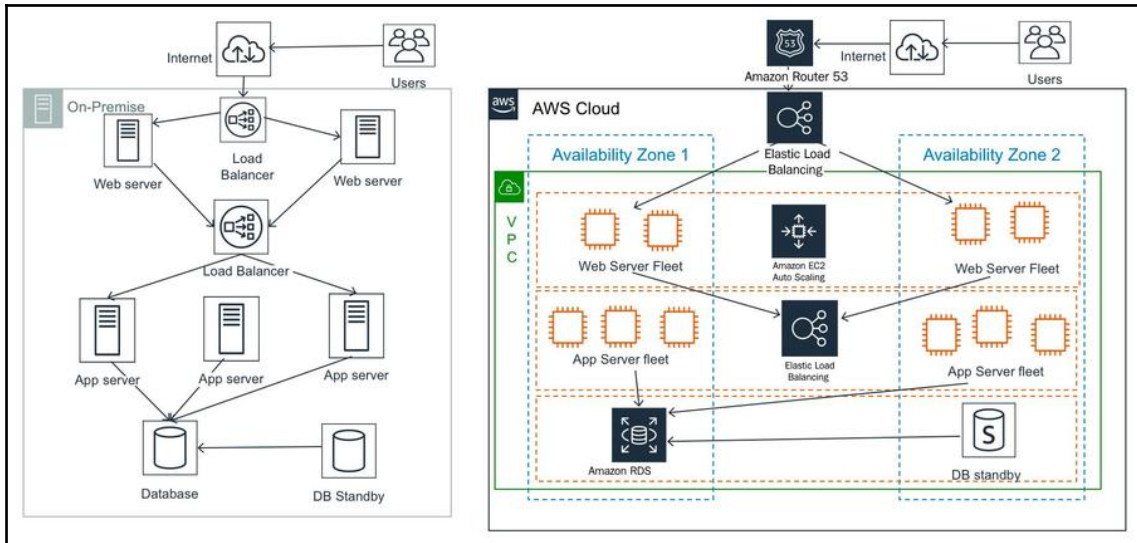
Internet

Users

On-Premise

Load Balancer

Web server

Web server

Load Balancer

App server

App server

App server

Database

DB Standby

53

Amazon Router 53

Internet

Users

aws

AWS Cloud

Elastic Load Balancing

Availability Zone 1

Availability Zone 2

VPC

Web Server Fleet

Amazon EC2 Auto Scaling

Web Server Fleet

App Server fleet

Elastic Load Balancing

App Server fleet

Amazon RDS

S

DB standby